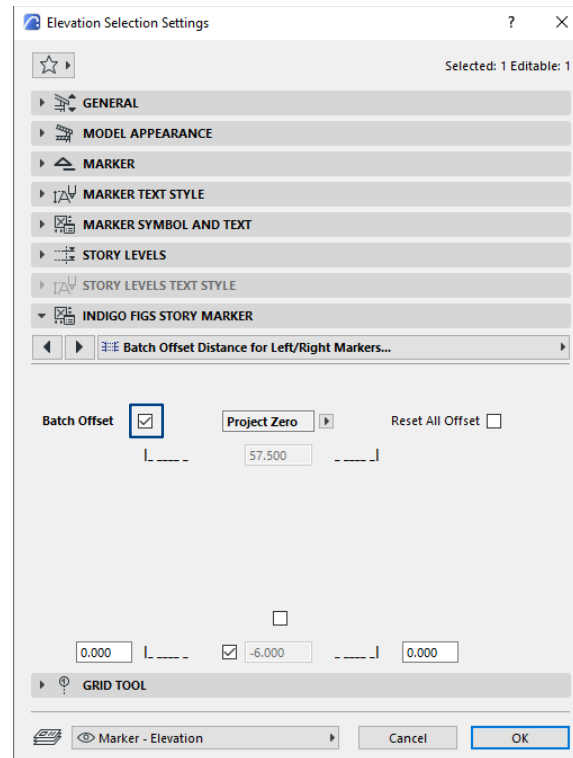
Elevation Selection Settings ? ×

Selected: 1 Editable: 1

GENERAL
MODEL APPEARANCE
MARKER
MARKER TEXT STYLE
MARKER SYMBOL AND TEXT
STORY LEVELS
STORY LEVELS TEXT STYLE
INDIGO FIGS STORY MARKER

Batch Offset Distance for Left/Right Markers...

Batch Offset ☑ Project Zero Reset All Offset ☐

57.500

0.000 ☑ -6.000 0.000

GRID TOOL

Marker - Elevation Cancel OK